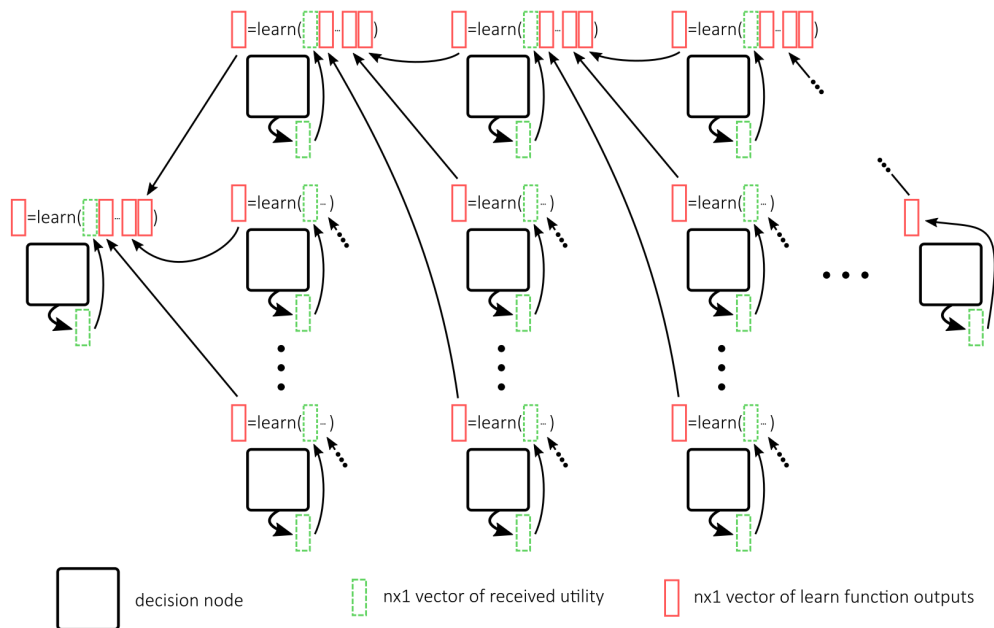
=learn( ... )
=learn( ... )
=learn( ... )
=learn( ... )
=learn( ... )
=learn( ... )
=learn( ... )
=learn( ... )
=learn( ... )
=learn( ... )

decision node
nx1 vector of received utility
nx1 vector of learn function outputs